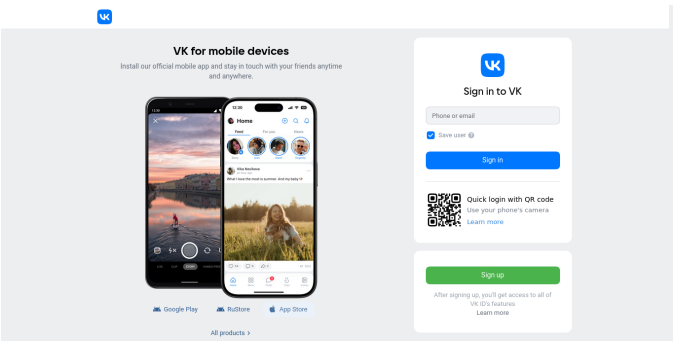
VK for mobile devices

Install our official mobile app and stay in touch with your friends anytime and anywhere.

Home

Feed For you News

Alla Nikolaeva

What I love the most is summer. And my baby ☺

Google Play RuStore App Store

All products ›

Sign in to VK

Phone or email

Save user

Sign in

Quick login with QR code

Use your phone's camera

Learn more

Sign up

After signing up, you'll get access to all of VK ID's features

Learn more